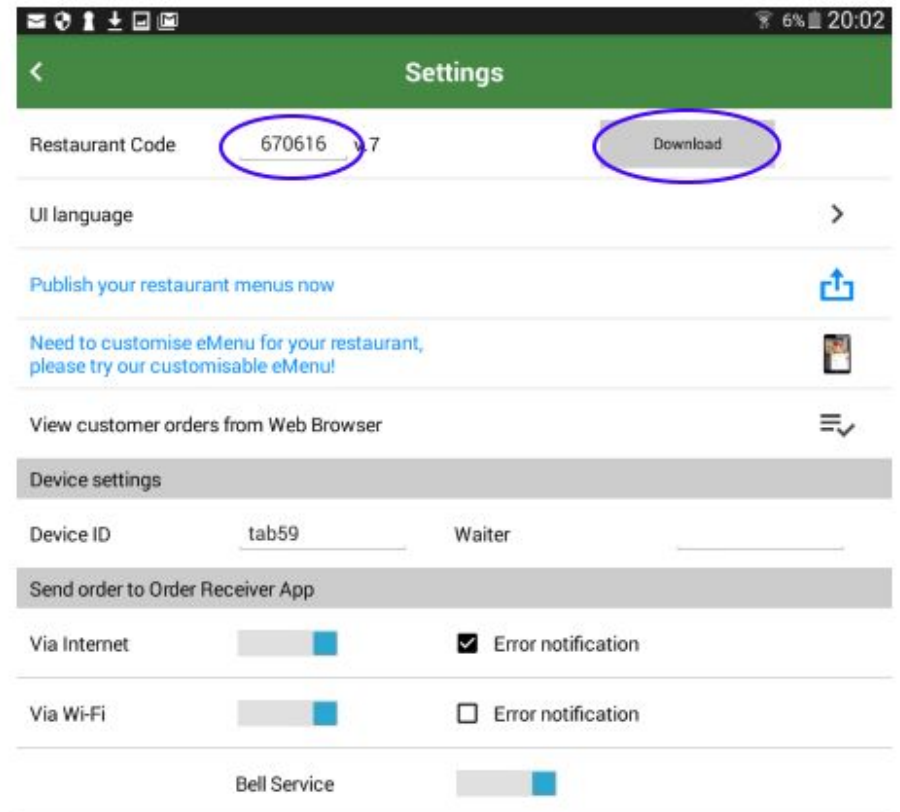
6% 20:02

Settings

Restaurant Code 670616 v.7 Download

UI language

Publish your restaurant menus now

Need to customise eMenu for your restaurant, please try our customisable eMenu!

View customer orders from Web Browser

Device settings

Device ID tab59 Waiter

Send order to Order Receiver App

Via Internet Error notification

Via Wi-Fi Error notification

Bell Service